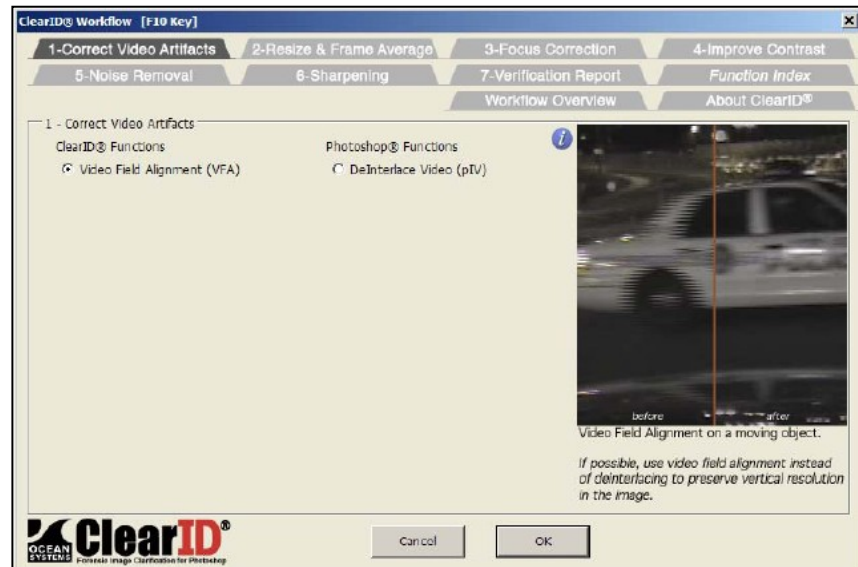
ClearID® Workflow [F10 Key]

1-Correct Video Artifacts
2-Resize & Frame Average
3-Focus Correction
4-Improve Contrast
5-Noise Removal
6-Sharpening
7-Verification Report
Function Index
Workflow Overview
About ClearID®

1 - Correct Video Artifacts

ClearID® Functions
Video Field Alignment (VFA)

Photoshop® Functions
DeInterlace Video (pIV)

before
after

Video Field Alignment on a moving object.

If possible, use video field alignment instead of deinterlacing to preserve vertical resolution in the image.

OCEAN SYSTEMS ClearID® Forensic Image Clarification for Photoshop

Cancel
OK